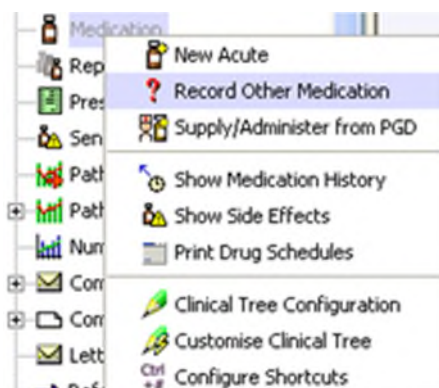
Medication
Rep
Pres
Sen
Path
Path
Num
Com
Com
Lett
New Acute
Record Other Medication
Supply/Administer from PGD
Show Medication History
Show Side Effects
Print Drug Schedules
Clinical Tree Configuration
Customise Clinical Tree
Ctrl
Configure Shortcuts